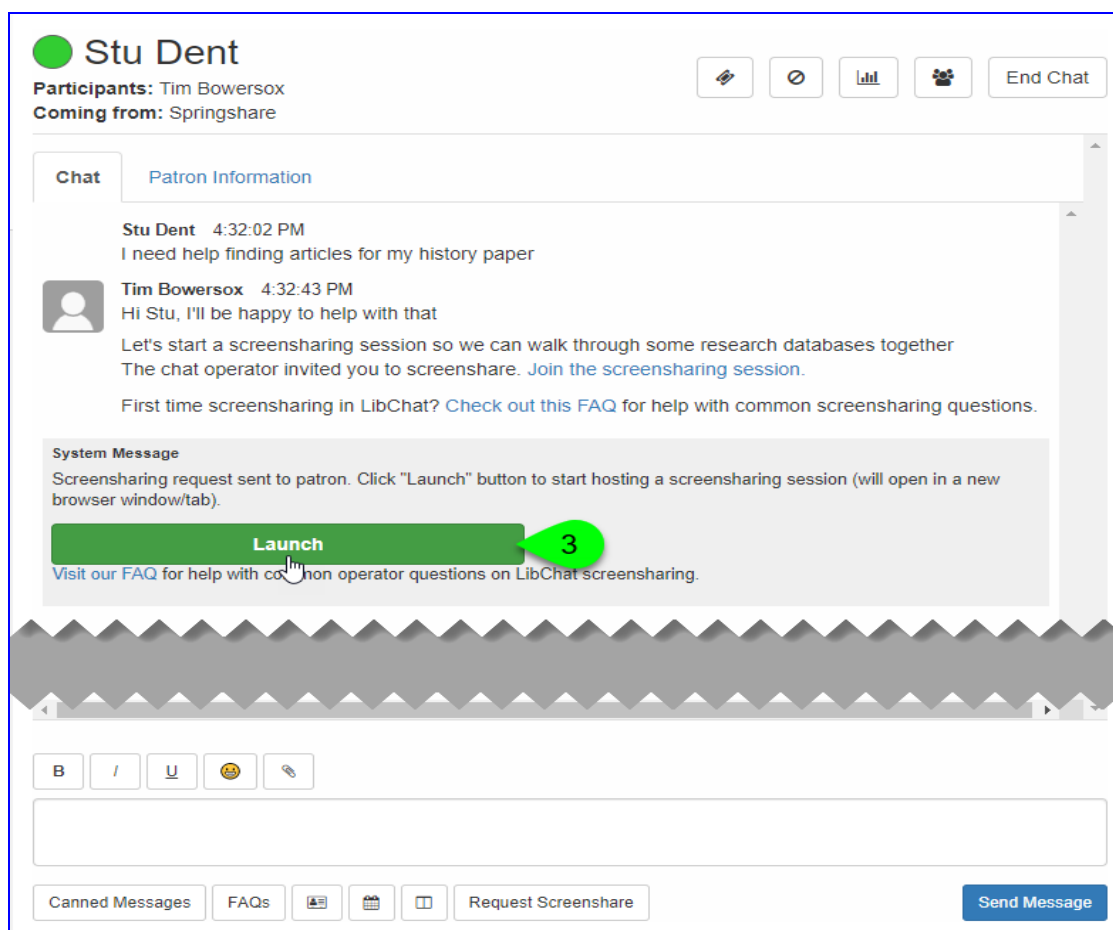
Stu Dent
**Participants:** Tim Bowersox
**Coming from:** Springshare

End Chat

Chat | Patron Information

Stu Dent 4:32:02 PM
I need help finding articles for my history paper

Tim Bowersox 4:32:43 PM
Hi Stu, I'll be happy to help with that

Let's start a screensharing session so we can walk through some research databases together
The chat operator invited you to screenshare. Join the screensharing session.

First time screensharing in LibChat? Check out this FAQ for help with common screensharing questions.

System Message
Screensharing request sent to patron. Click "Launch" button to start hosting a screensharing session (will open in a new browser window/tab).

Launch

3

Visit our FAQ for help with co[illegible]non operator questions on LibChat screensharing.

B I U

Canned Messages FAQs Request Screenshare Send Message